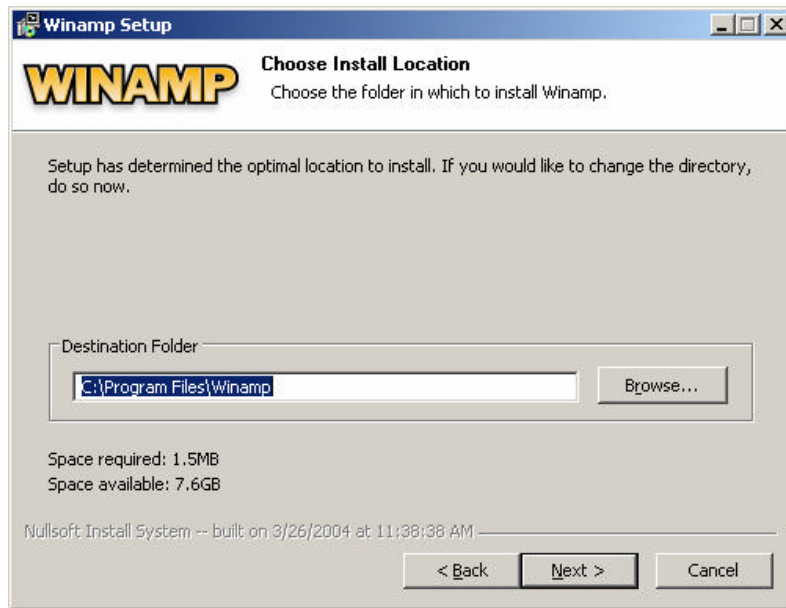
Winamp Setup

WINAMP

Choose Install Location

Choose the folder in which to install Winamp.

Setup has determined the optimal location to install. If you would like to change the directory, do so now.

Destination Folder

C:\Program Files\Winamp

Browse...

Space required: 1.5MB
Space available: 7.6GB

Nullsoft Install System -- built on 3/26/2004 at 11:38:38 AM

< Back

Next >

Cancel